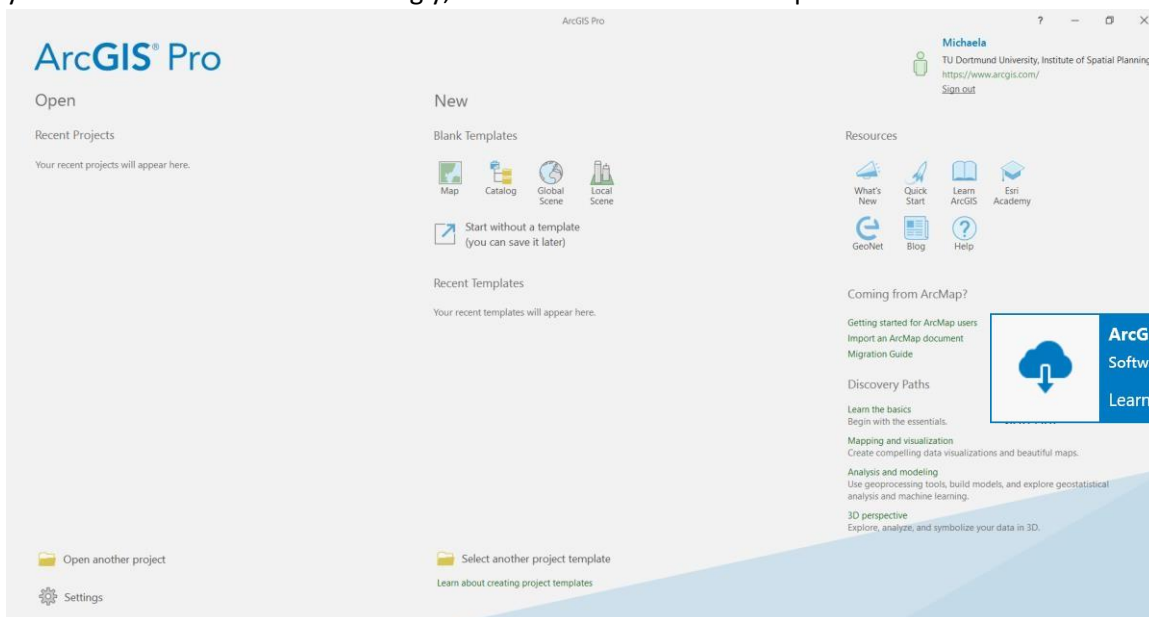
ArcGIS Pro

? — ◻ ×

ArcGIS® Pro

Michaela
TU Dortmund University, Institute of Spatial Planning
https://www.arcgis.com/
Sign out

Open

Recent Projects

Your recent projects will appear here.

New

Blank Templates

Map
Catalog
Global Scene
Local Scene

Start without a template (you can save it later)

Recent Templates

Your recent templates will appear here.

Resources

What's New
Quick Start
Learn ArcGIS
Esri Academy
GeoNet
Blog
Help

Coming from ArcMap?

Getting started for ArcMap users
Import an ArcMap document
Migration Guide

ArcG
Softw
Learn

Discovery Paths

Learn the basics
Begin with the essentials.

Mapping and visualization
Create compelling data visualizations and beautiful maps.

Analysis and modeling
Use geoprocessing tools, build models, and explore geostatistical analysis and machine learning.

3D perspective
Explore, analyze, and symbolize your data in 3D.

Open another project

Settings

Select another project template

Learn about creating project templates